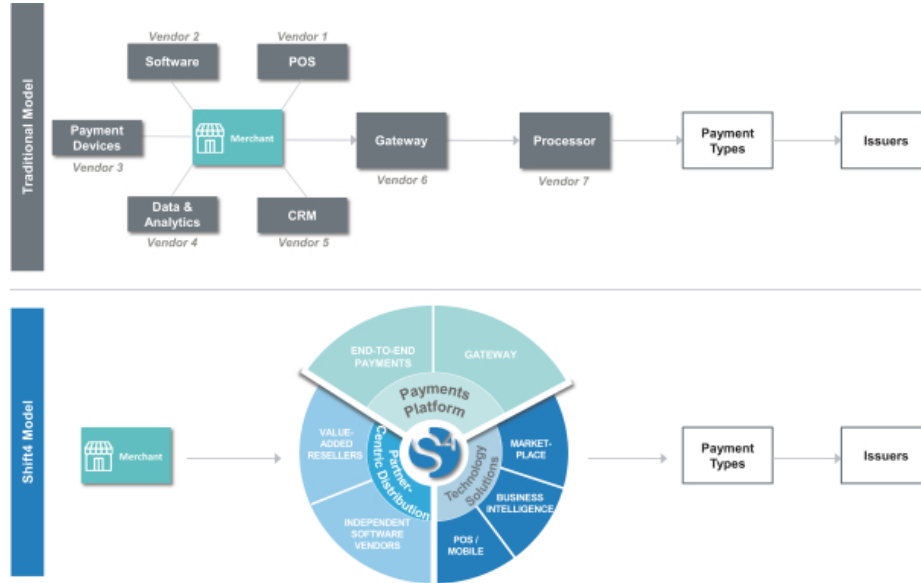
Traditional Model

Vendor 2
Software

Vendor 1
POS

Payment Devices
Vendor 3

Merchant

Gateway
Vendor 6

Processor
Vendor 7

Payment Types

Issuers

Data & Analytics
Vendor 4

CRM
Vendor 5

Shift4 Model

Merchant

END-TO-END PAYMENTS

GATEWAY

Payments Platform

VALUE-ADDED RESELLERS

Partner-Centric Distribution

S4

Technology Solutions

MARKET-PLACE

BUSINESS INTELLIGENCE

INDEPENDENT SOFTWARE VENDORS

POS / MOBILE

Payment Types

Issuers